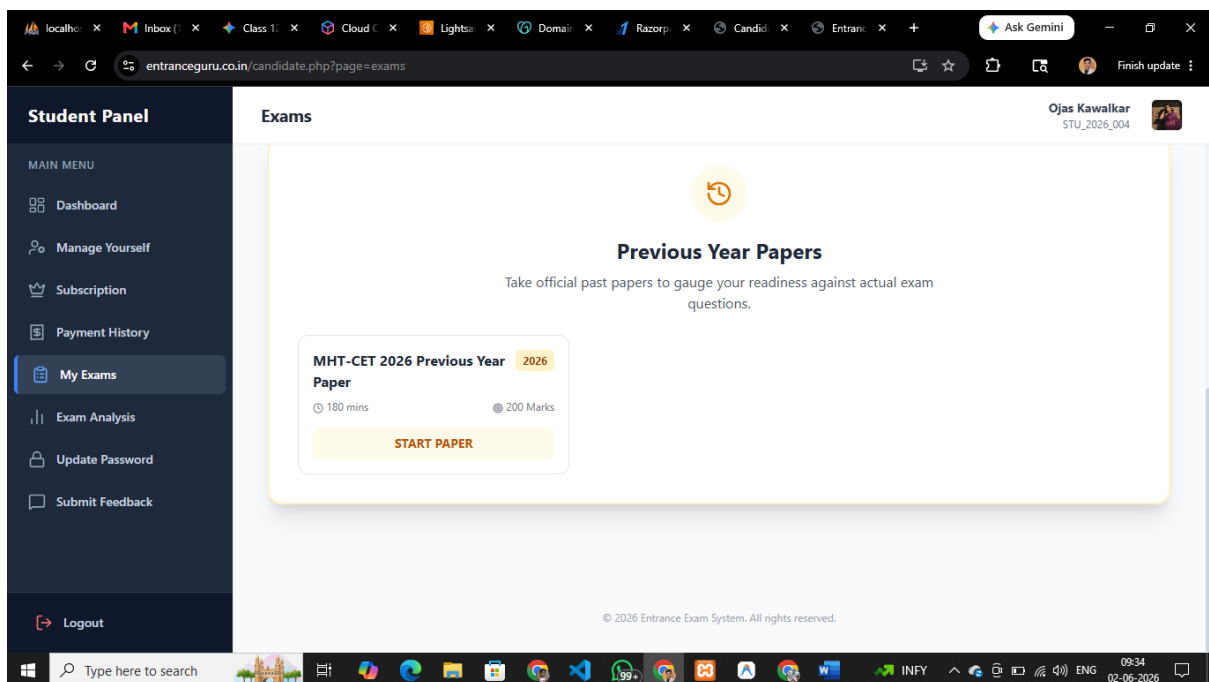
localho ×
Inbox ( ×
Class 1 ×
Cloud ×
Lightsa ×
Domai ×
Razorp ×
Candid ×
Entranc ×
+
Ask Gemini

entranceguru.co.in/candidate.php?page=exams

Finish update

Student Panel

Exams

Ojas Kawalkar
STU_2026_004

MAIN MENU

Dashboard

Manage Yourself

Subscription

Payment History

My Exams

Exam Analysis

Update Password

Submit Feedback

Logout

Previous Year Papers

Take official past papers to gauge your readiness against actual exam questions.

MHT-CET 2026 Previous Year Paper

2026

180 mins

200 Marks

START PAPER

© 2026 Entrance Exam System. All rights reserved.

Type here to search

99+

INFY

ENG

09:34
02-06-2026